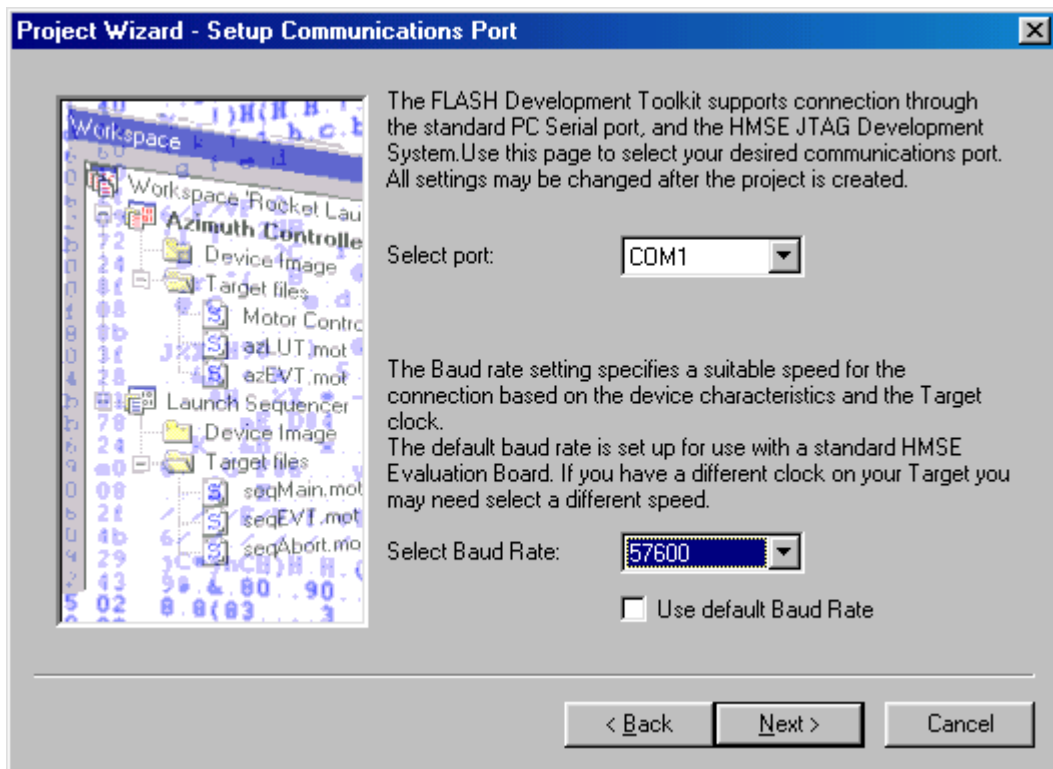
Project Wizard - Setup Communications Port

Workspace
Workspace 'Rocket Lau
Azimuth Controlle
Device Image
Target files
Motor Contro
azLUT.mot
azEVT.mot
Launch Sequencer
Device Image
Target files
seqMain.mot
seqEVT.mot
seqAbort.mo

The FLASH Development Toolkit supports connection through the standard PC Serial port, and the HMSE JTAG Development System.Use this page to select your desired communications port. All settings may be changed after the project is created.

Select port: COM1

The Baud rate setting specifies a suitable speed for the connection based on the device characteristics and the Target clock.
The default baud rate is set up for use with a standard HMSE Evaluation Board. If you have a different clock on your Target you may need select a different speed.

Select Baud Rate: 57600

Use default Baud Rate

< Back Next > Cancel